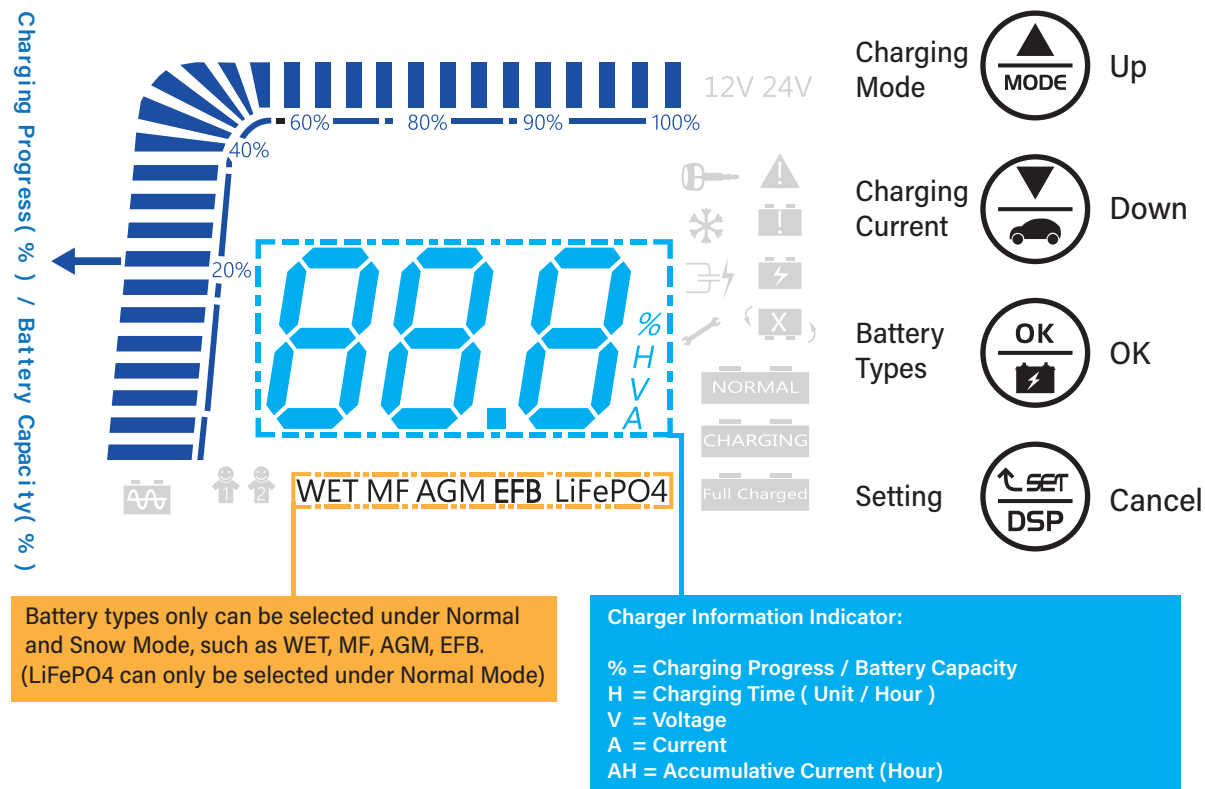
Charging Progress( % ) / Battery Capacity( % )

12V 24V

60% 80% 90% 100%

40%

20%

% H V A

NORMAL

CHARGING

Full Charged

X

WET MF AGM EFB LiFePO4

Charging Mode MODE Up

Charging Current Down

Battery Types OK OK

Setting SET DSP Cancel

Battery types only can be selected under Normal and Snow Mode, such as WET, MF, AGM, EFB. (LiFePO4 can only be selected under Normal Mode)

Charger Information Indicator:

% = Charging Progress / Battery Capacity
H = Charging Time ( Unit / Hour )
V = Voltage
A = Current
AH = Accumulative Current (Hour)